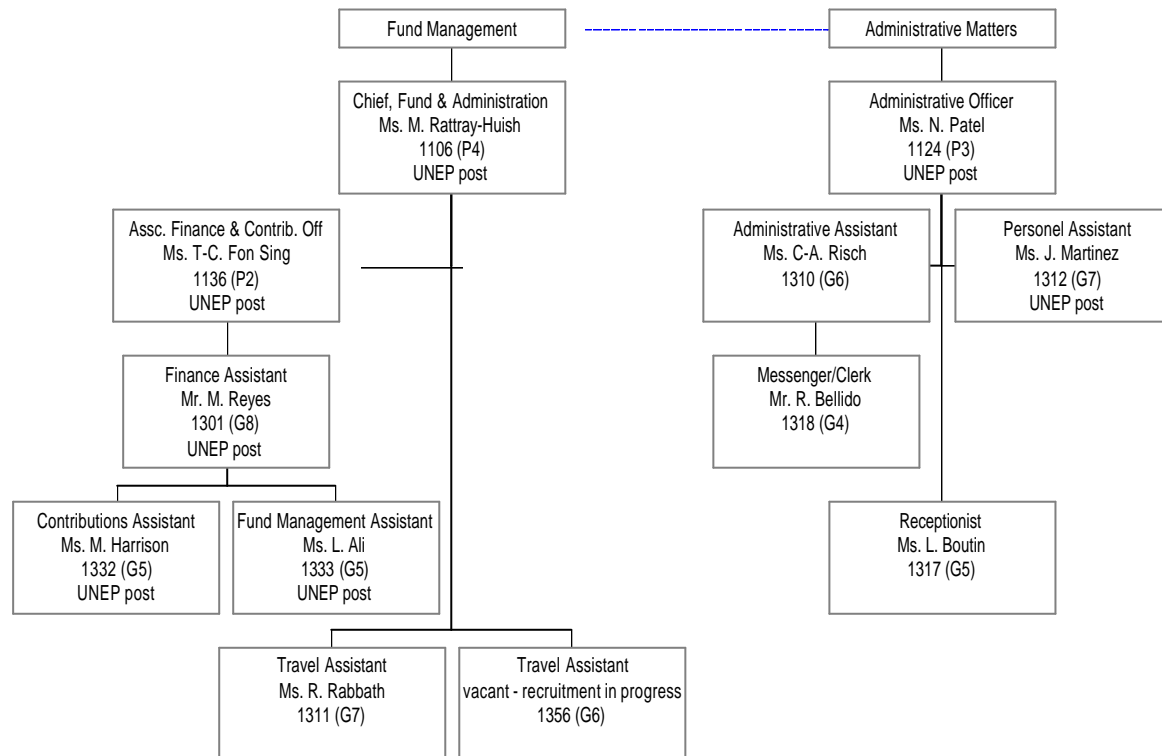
Fund Management

Administrative Matters

Chief, Fund & Administration
Ms. M. Rattray-Huish
1106 (P4)
UNEP post

Administrative Officer
Ms. N. Patel
1124 (P3)
UNEP post

Assc. Finance & Contrib. Off
Ms. T-C. Fon Sing
1136 (P2)
UNEP post

Administrative Assistant
Ms. C-A. Risch
1310 (G6)

Personel Assistant
Ms. J. Martinez
1312 (G7)
UNEP post

Finance Assistant
Mr. M. Reyes
1301 (G8)
UNEP post

Messenger/Clerk
Mr. R. Bellido
1318 (G4)

Contributions Assistant
Ms. M. Harrison
1332 (G5)
UNEP post

Fund Management Assistant
Ms. L. Ali
1333 (G5)
UNEP post

Receptionist
Ms. L. Boutin
1317 (G5)

Travel Assistant
Ms. R. Rabbath
1311 (G7)

Travel Assistant
vacant - recruitment in progress
1356 (G6)